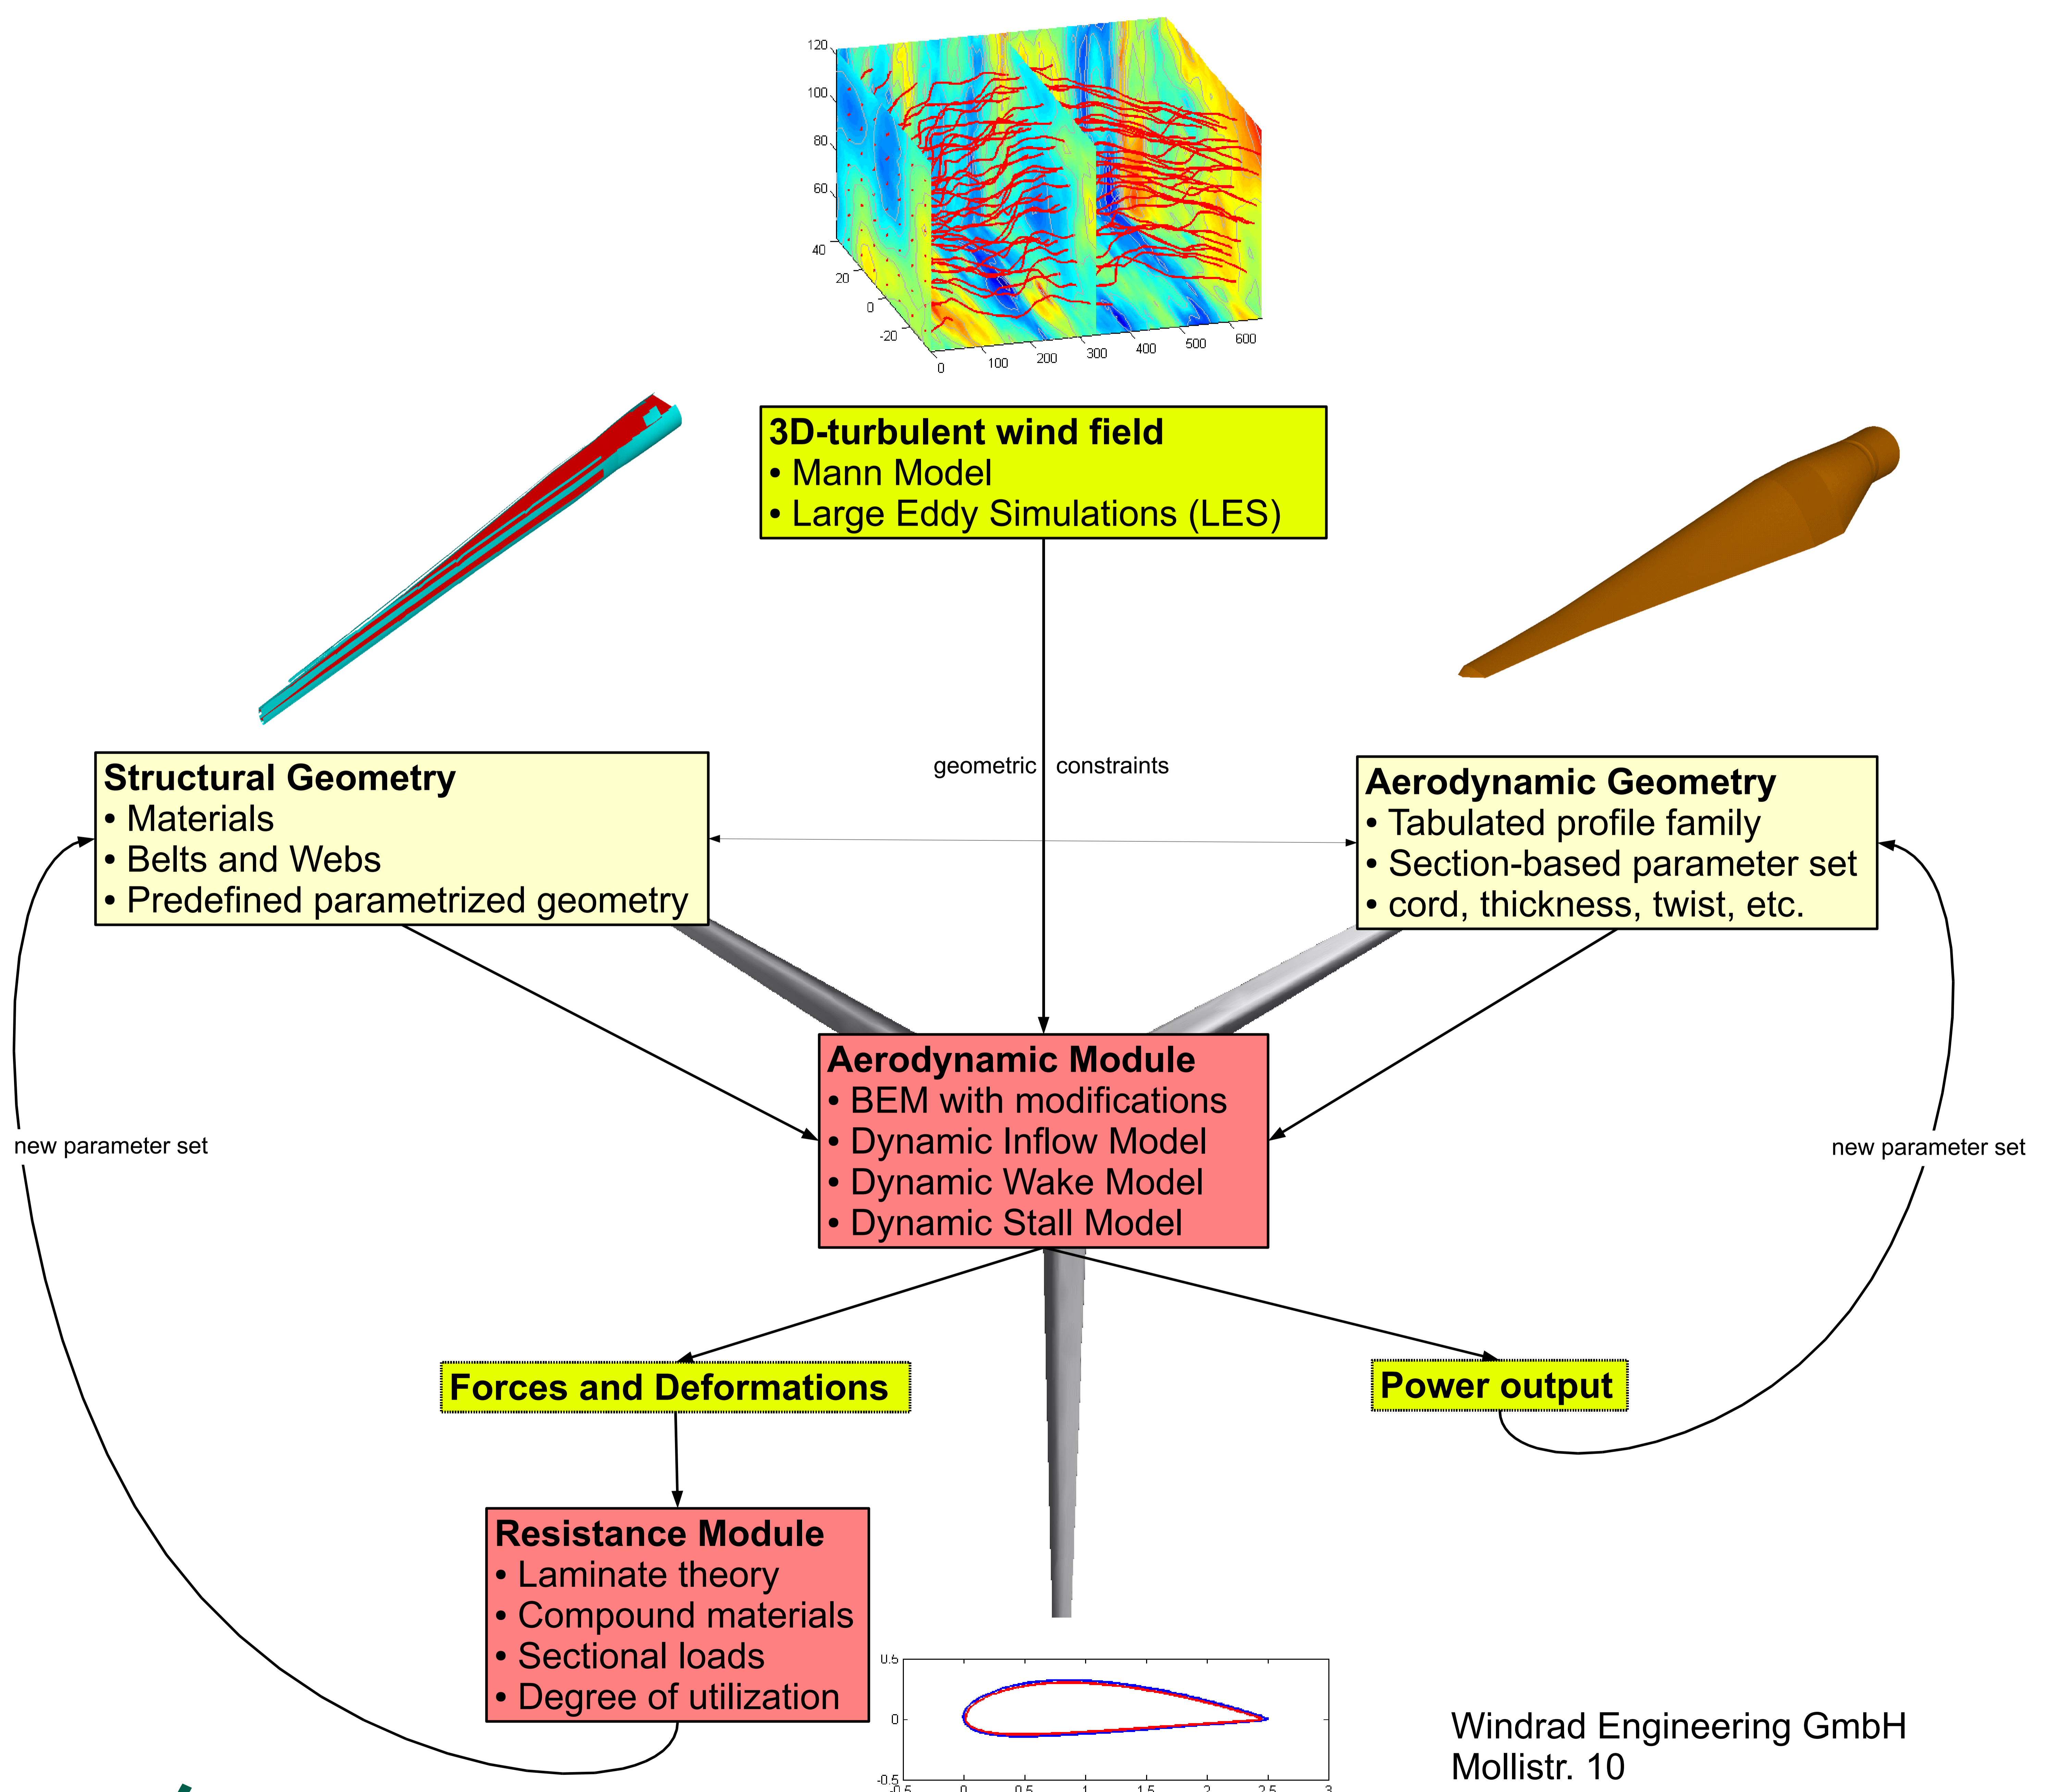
120
100
80
60
40
20
0
-20
0
100
200
300
400
500
600

3D-turbulent wind field
• Mann Model
• Large Eddy Simulations (LES)

geometric constraints

Structural Geometry
• Materials
• Belts and Webs
• Predefined parametrized geometry

Aerodynamic Geometry
• Tabulated profile family
• Section-based parameter set
• cord, thickness, twist, etc.

Aerodynamic Module
• BEM with modifications
• Dynamic Inflow Model
• Dynamic Wake Model
• Dynamic Stall Model

new parameter set

new parameter set

Forces and Deformations

Power output

Resistance Module
• Laminate theory
• Compound materials
• Sectional loads
• Degree of utilization

0.5
0
-0.5
-0.5
0
0.5
1
1.5
2
2.5
3

Windrad Engineering GmbH
Mollistr. 10